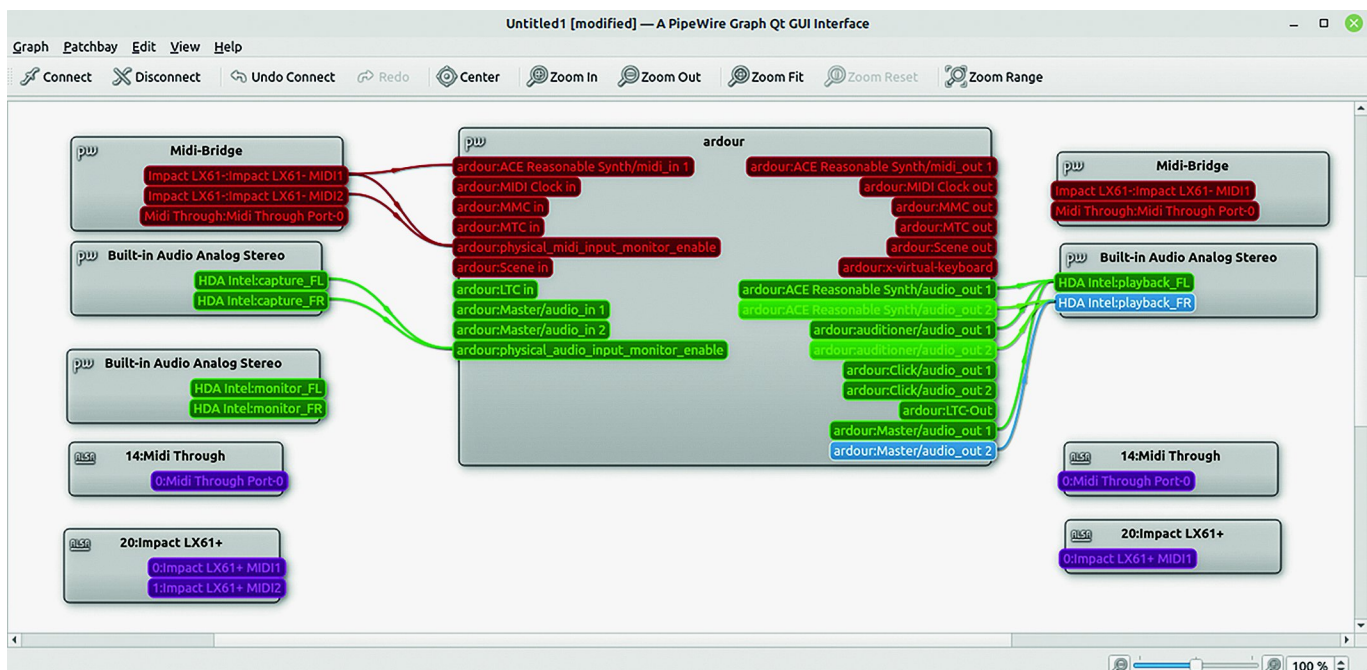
Untitled1 [modified] — A PipeWire Graph Qt GUI Interface

Graph Patchbay Edit View Help

Connect Disconnect Undo Connect Redo Center Zoom In Zoom Out Zoom Fit Zoom Reset Zoom Range

pw Midi-Bridge
Impact LX61-:Impact LX61- MIDI1
Impact LX61-:Impact LX61- MIDI2
Midi Through:Midi Through Port-0

pw Built-in Audio Analog Stereo
HDA Intel:capture_FL
HDA Intel:capture_FR

pw Built-in Audio Analog Stereo
HDA Intel:monitor_FL
HDA Intel:monitor_FR

ALSA 14:Midi Through
0:Midi Through Port-0

ALSA 20:Impact LX61+
0:Impact LX61+ MIDI1
1:Impact LX61+ MIDI2

pw ardour
ardour:ACE Reasonable Synth/midi_in 1
ardour:MIDI Clock in
ardour:MMC in
ardour:MTC in
ardour:physical_midi_input_monitor_enable
ardour:Scene in
ardour:LTC in
ardour:Master/audio_in 1
ardour:Master/audio_in 2
ardour:physical_audio_input_monitor_enable
ardour:ACE Reasonable Synth/midi_out 1
ardour:MIDI Clock out
ardour:MMC out
ardour:MTC out
ardour:Scene out
ardour:x-virtual-keyboard
ardour:ACE Reasonable Synth/audio_out 1
ardour:ACE Reasonable Synth/audio_out 2
ardour:auditioner/audio_out 1
ardour:auditioner/audio_out 2
ardour:Click/audio_out 1
ardour:Click/audio_out 2
ardour:LTC-Out
ardour:Master/audio_out 1
ardour:Master/audio_out 2

pw Midi-Bridge
Impact LX61-:Impact LX61- MIDI1
Midi Through:Midi Through Port-0

pw Built-in Audio Analog Stereo
HDA Intel:playback_FL
HDA Intel:playback_FR

ALSA 14:Midi Through
0:Midi Through Port-0

ALSA 20:Impact LX61+
0:Impact LX61+ MIDI1

100 %